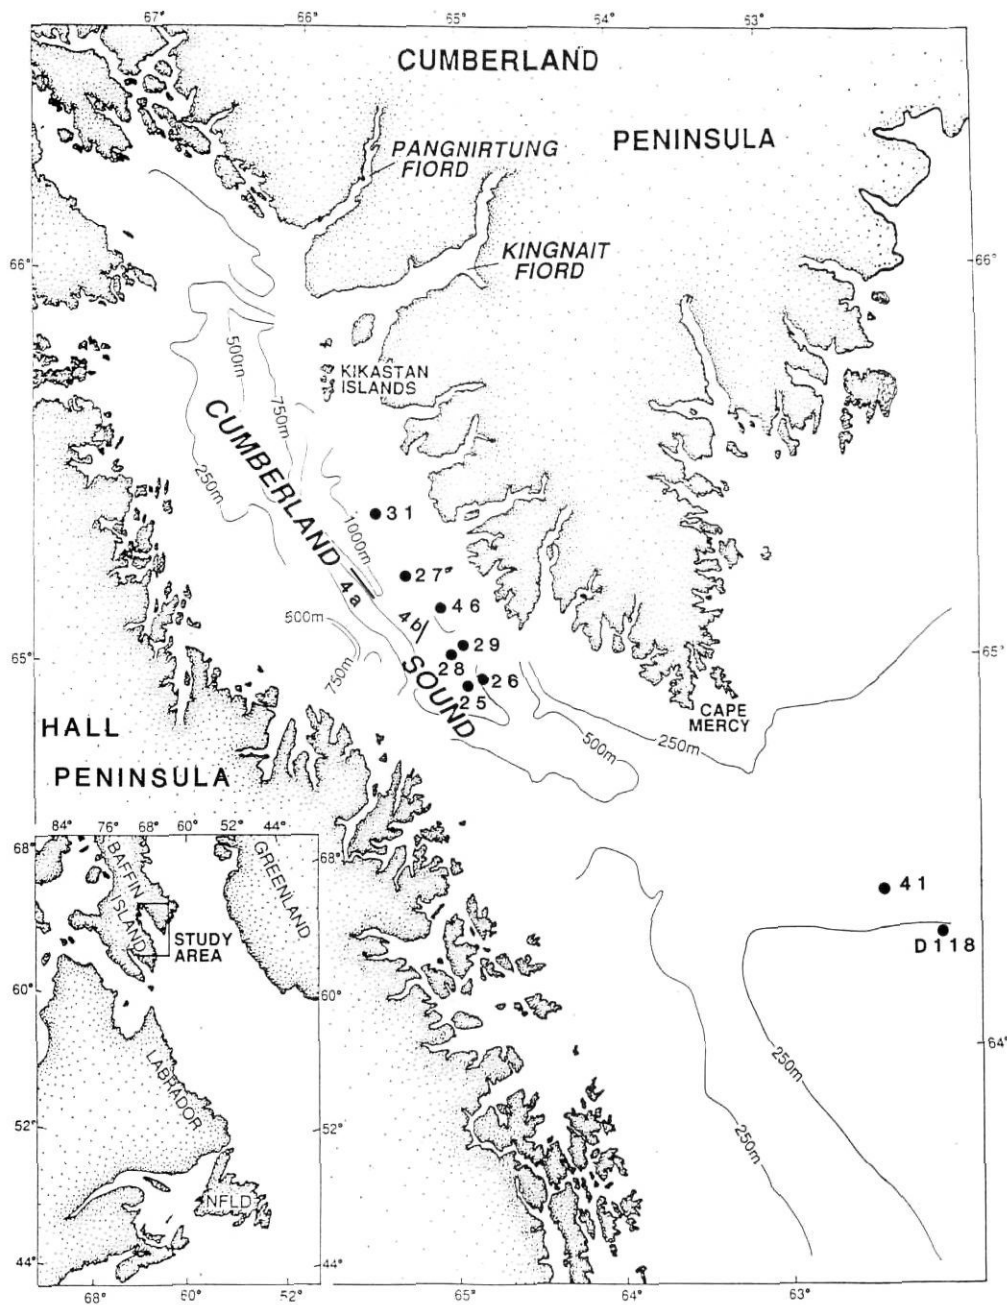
67° 66° 65° 54° 53°

CUMBERLAND

PENINSULA

PANGNIRTUNG FIORD

KINGNAIT FIORD

66° 66°

500m

750m

KIKASTAN ISLANDS

CUMBERLAND

250m

1000m

31

27

4a

46

4b

500m

29

28

26

25

SOUND

750m

65° 65°

CAPE MERCY

HALL

500m

250m

PENINSULA

84° 76° 68° 60° 52° 44°

68° 68°

BAFFIN ISLAND

GREENLAND

STUDY AREA

60° 60°

41

D118

LABRADOR

250m

64°

52° 52°

250m

NFLD

44° 44°

68° 60° 52° 65° 64° 63°